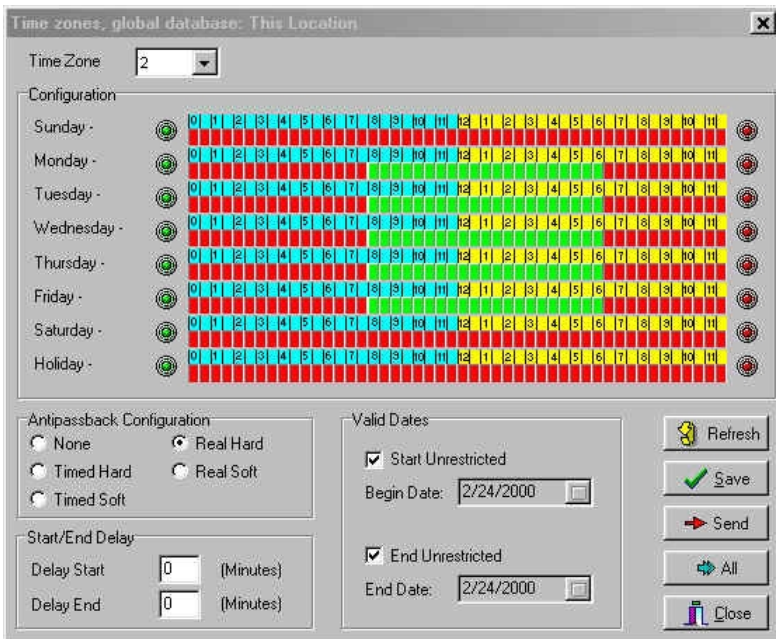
Time zones, global database: This Location

Time Zone 2

Configuration

| | | | | | | | | | | | | | | | | | | | | | | | | |
|---|---|---|---|---|---|---|---|---|---|---|---|---|---|---|---|---|---|---|---|---|---|---|---|---|
| Sunday - | 0 | 1 | 2 | 3 | 4 | 5 | 6 | 7 | 8 | 9 | 10 | 11 | 12 | 1 | 2 | 3 | 4 | 5 | 6 | 7 | 8 | 9 | 10 | 11 |
| Monday - | 0 | 1 | 2 | 3 | 4 | 5 | 6 | 7 | 8 | 9 | 10 | 11 | 12 | 1 | 2 | 3 | 4 | 5 | 6 | 7 | 8 | 9 | 10 | 11 |
| Tuesday - | 0 | 1 | 2 | 3 | 4 | 5 | 6 | 7 | 8 | 9 | 10 | 11 | 12 | 1 | 2 | 3 | 4 | 5 | 6 | 7 | 8 | 9 | 10 | 11 |
| Wednesday - | 0 | 1 | 2 | 3 | 4 | 5 | 6 | 7 | 8 | 9 | 10 | 11 | 12 | 1 | 2 | 3 | 4 | 5 | 6 | 7 | 8 | 9 | 10 | 11 |
| Thursday - | 0 | 1 | 2 | 3 | 4 | 5 | 6 | 7 | 8 | 9 | 10 | 11 | 12 | 1 | 2 | 3 | 4 | 5 | 6 | 7 | 8 | 9 | 10 | 11 |
| Friday - | 0 | 1 | 2 | 3 | 4 | 5 | 6 | 7 | 8 | 9 | 10 | 11 | 12 | 1 | 2 | 3 | 4 | 5 | 6 | 7 | 8 | 9 | 10 | 11 |
| Saturday - | 0 | 1 | 2 | 3 | 4 | 5 | 6 | 7 | 8 | 9 | 10 | 11 | 12 | 1 | 2 | 3 | 4 | 5 | 6 | 7 | 8 | 9 | 10 | 11 |
| Holiday - | 0 | 1 | 2 | 3 | 4 | 5 | 6 | 7 | 8 | 9 | 10 | 11 | 12 | 1 | 2 | 3 | 4 | 5 | 6 | 7 | 8 | 9 | 10 | 11 |

Antipassback Configuration
None
Real Hard
Timed Hard
Real Soft
Timed Soft

Start/End Delay
Delay Start 0 (Minutes)
Delay End 0 (Minutes)

Valid Dates
Start Unrestricted
Begin Date: 2/24/2000
End Unrestricted
End Date: 2/24/2000

Refresh
Save
Send
All
Close